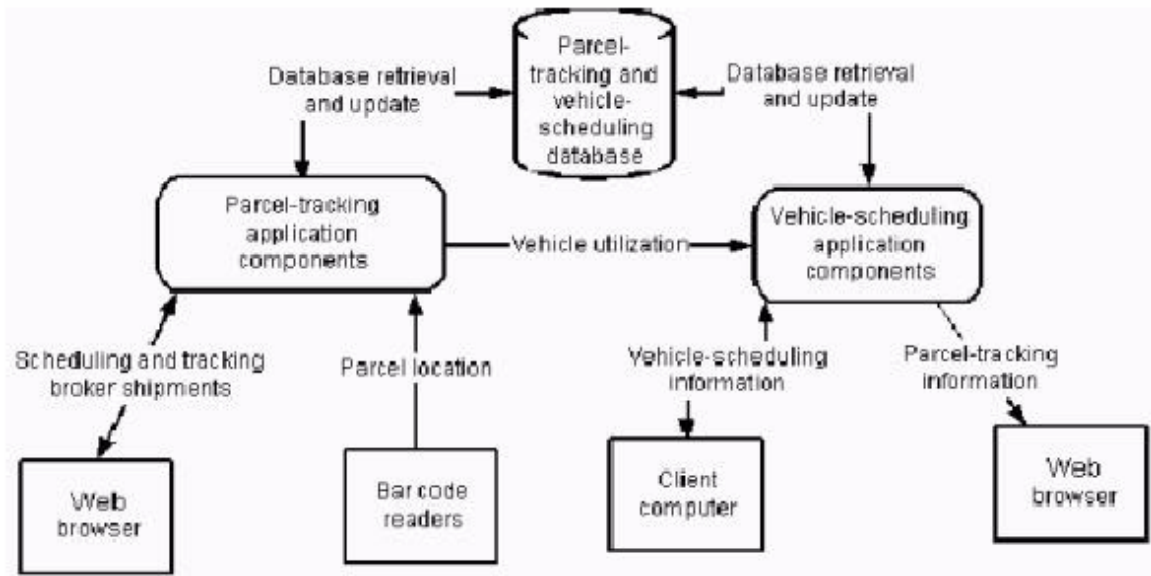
Parcel-tracking and vehicle-scheduling database

Database retrieval and update

Database retrieval and update

Parcel-tracking application components

Vehicle utilization

Vehicle-scheduling application components

Scheduling and tracking broker shipments

Parcel location

Vehicle-scheduling information

Parcel-tracking information

Web browser

Bar code readers

Client computer

Web browser